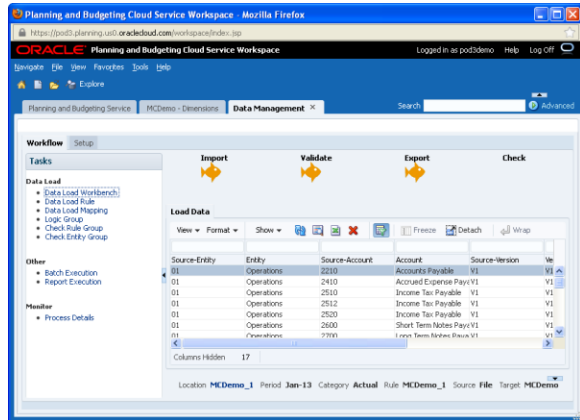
Planning and Budgeting Cloud Service Workspace - Mozilla Firefox

https://pod3.planning.us0.oraclecloud.com/workspace/index.jsp

ORACLE Planning and Budgeting Cloud Service Workspace

Logged in as pod3demo Help Log Off

Navigate File View Favorites Tools Help

Explore

Planning and Budgeting Service | MCDemo - Dimensions | Data Management

Search

Advanced

Workflow Setup

Tasks

Data Load
• Data Load Workbench
• Data Load Rule
• Data Load Mapping
• Logic Group
• Check Rule Group
• Check Entity Group

Other
• Batch Execution
• Report Execution

Monitor
• Process Details

Import Validate Export Check

Load Data

View Format Show Freeze Detach Wrap

| Source-Entity | Entity | Source-Account | Account | Source-Version | Ve |
|---|---|---|---|---|---|
| 01 | Operations | 2210 | Accounts Payable | V1 | V1 |
| 01 | Operations | 2410 | Accrued Expense Payc | V1 | V1 |
| 01 | Operations | 2510 | Income Tax Payable | V1 | V1 |
| 01 | Operations | 2512 | Income Tax Payable | V1 | V1 |
| 01 | Operations | 2520 | Income Tax Payable | V1 | V1 |
| 01 | Operations | 2600 | Short Term Notes Payc | V1 | V1 |
| 01 | Operations | 2700 | Long Term Notes Paya | V1 | V1 |

Columns Hidden 17

Location MCDemo_1 Period Jan-13 Category Actual Rule MCDemo_1 Source File Target MCDemo